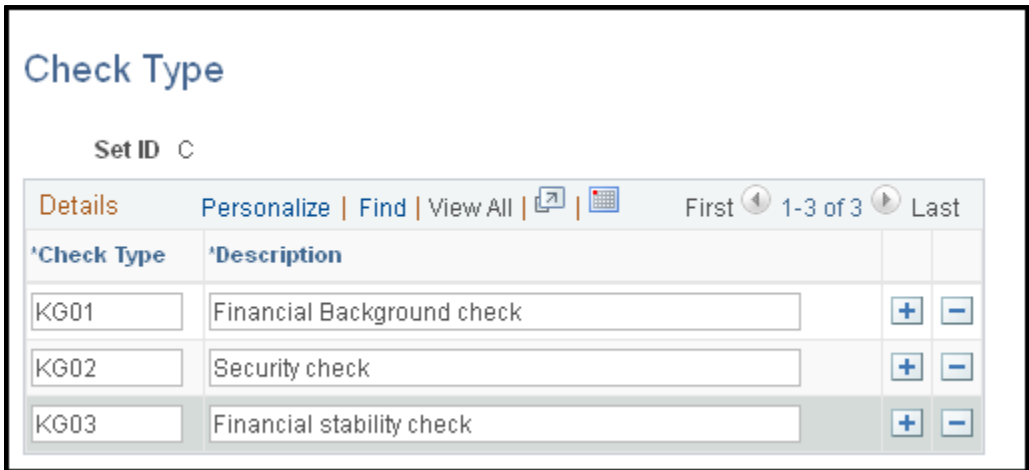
Check Type

Set ID C

Details Personalize | Find | View All | | First 1-3 of 3 Last

| *Check Type | *Description | | |
|---|---|---|---|
| KG01 | Financial Background check | + | − |
| KG02 | Security check | + | − |
| KG03 | Financial stability check | + | − |